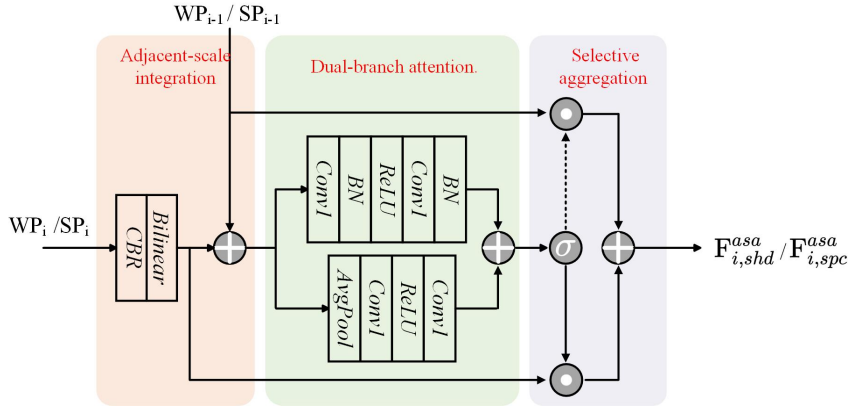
$WP_{i-1}$ / $SP_{i-1}$

Adjacent-scale integration

Dual-branch attention.

Selective aggregation

$WP_i$ /$SP_i$

Bilinear

CBR

Conv1

BN

ReLU

Conv1

BN

AvgPool

Conv1

ReLU

Conv1

$\sigma$

$F^{asa}_{i,shd}$ /$F^{asa}_{i,spc}$